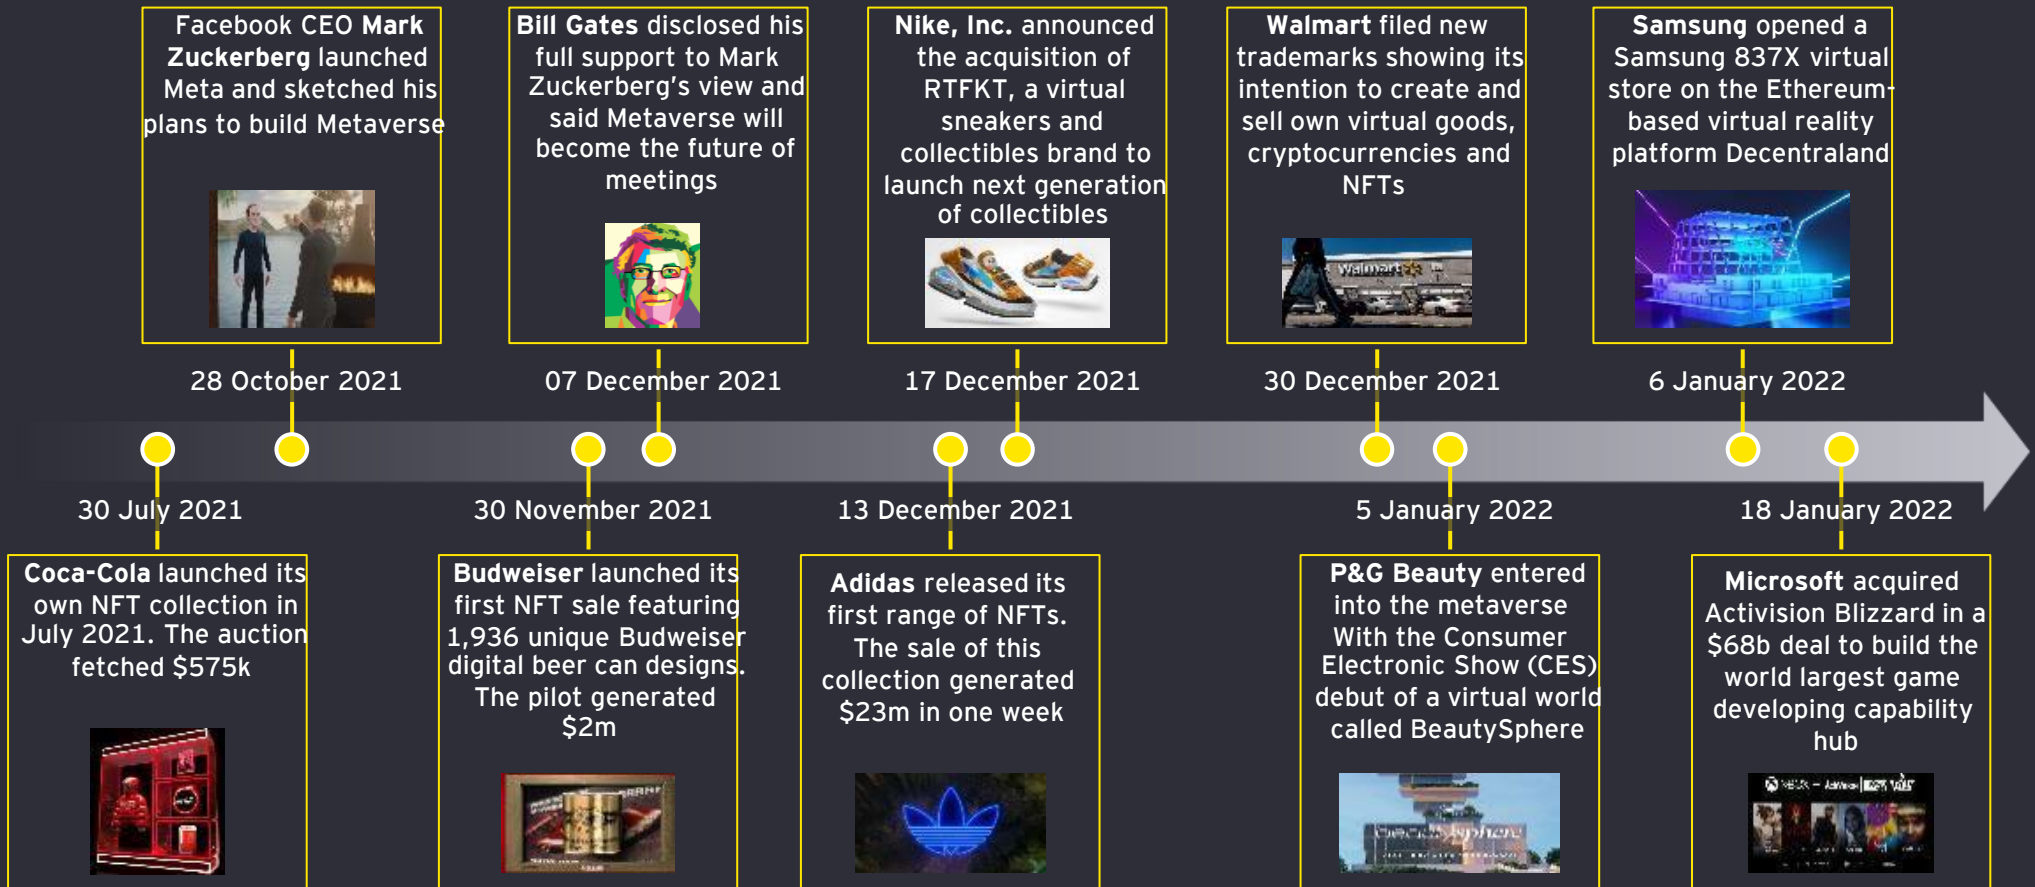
Facebook CEO **Mark Zuckerberg** launched Meta and sketched his plans to build Metaverse

28 October 2021

**Bill Gates** disclosed his full support to Mark Zuckerberg's view and said Metaverse will become the future of meetings

07 December 2021

**Nike, Inc.** announced the acquisition of RTFKT, a virtual sneakers and collectibles brand to launch next generation of collectibles

17 December 2021

**Walmart** filed new trademarks showing its intention to create and sell own virtual goods, cryptocurrencies and NFTs

30 December 2021

Walmart

**Samsung** opened a Samsung 837X virtual store on the Ethereum-based virtual reality platform Decentraland

6 January 2022

30 July 2021

**Coca-Cola** launched its own NFT collection in July 2021. The auction fetched $575k

30 November 2021

**Budweiser** launched its first NFT sale featuring 1,936 unique Budweiser digital beer can designs. The pilot generated $2m

13 December 2021

**Adidas** released its first range of NFTs. The sale of this collection generated $23m in one week

5 January 2022

**P&G Beauty** entered into the metaverse With the Consumer Electronic Show (CES) debut of a virtual world called BeautySphere

BeautySphere

18 January 2022

**Microsoft** acquired Activision Blizzard in a $68b deal to build the world largest game developing capability hub